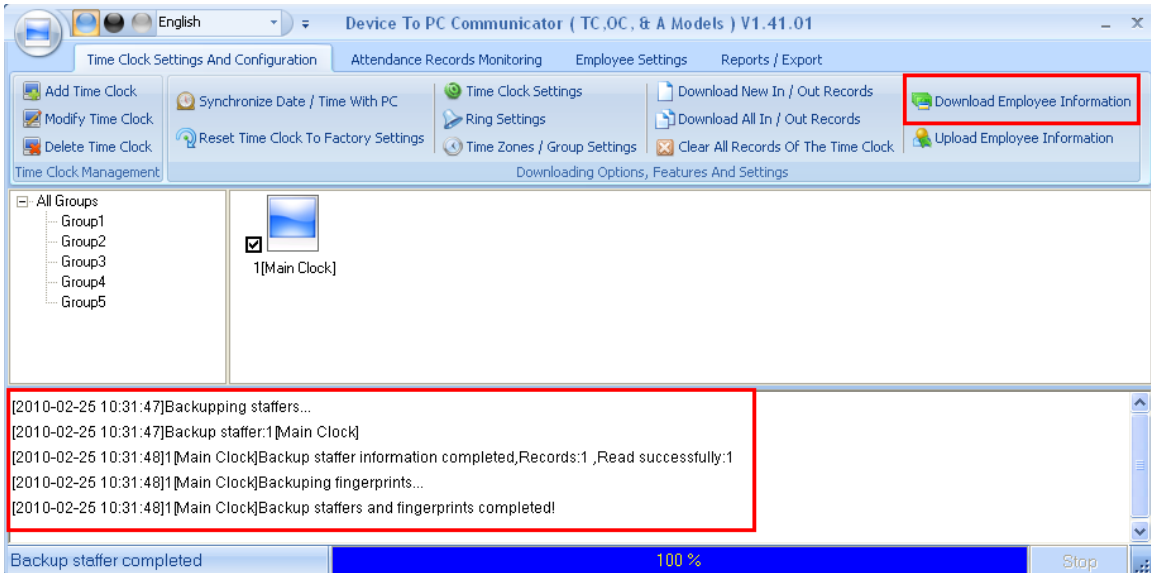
English

Device To PC Communicator ( TC,OC, & A Models ) V1.41.01

Time Clock Settings And Configuration | Attendance Records Monitoring | Employee Settings | Reports / Export

Add Time Clock
Modify Time Clock
Delete Time Clock
Time Clock Management

Synchronize Date / Time With PC
Reset Time Clock To Factory Settings

Time Clock Settings
Ring Settings
Time Zones / Group Settings

Download New In / Out Records
Download All In / Out Records
Clear All Records Of The Time Clock

Download Employee Information
Upload Employee Information

Downloading Options, Features And Settings

All Groups
Group1
Group2
Group3
Group4
Group5

1[Main Clock]

[2010-02-25 10:31:47]Backupping staffers...
[2010-02-25 10:31:47]Backup staffer:1[Main Clock]
[2010-02-25 10:31:48]1[Main Clock]Backup staffer information completed,Records:1 ,Read successfully:1
[2010-02-25 10:31:48]1[Main Clock]Backuping fingerprints...
[2010-02-25 10:31:48]1[Main Clock]Backup staffers and fingerprints completed!

Backup staffer completed
100 %
Stop